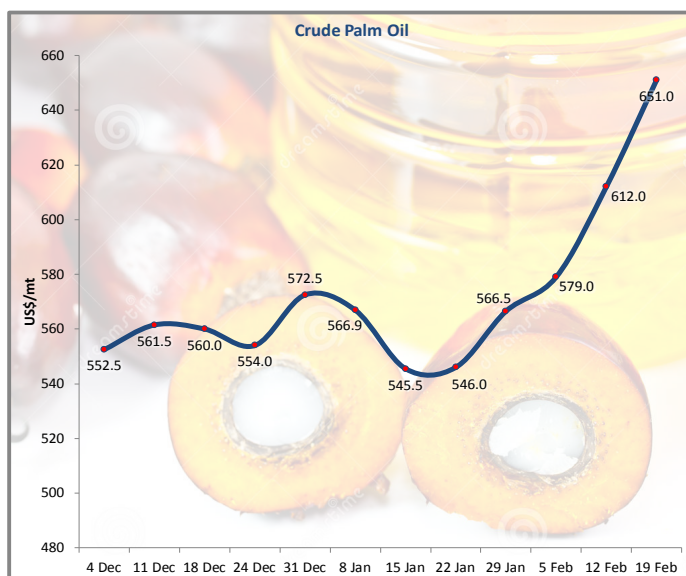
Crude Palm Oil

US$/mt

660
640
620
600
580
560
540
520
500
480

552.5
561.5
560.0
554.0
572.5
566.9
545.5
546.0
566.5
579.0
612.0
651.0

4 Dec
11 Dec
18 Dec
24 Dec
31 Dec
8 Jan
15 Jan
22 Jan
29 Jan
5 Feb
12 Feb
19 Feb